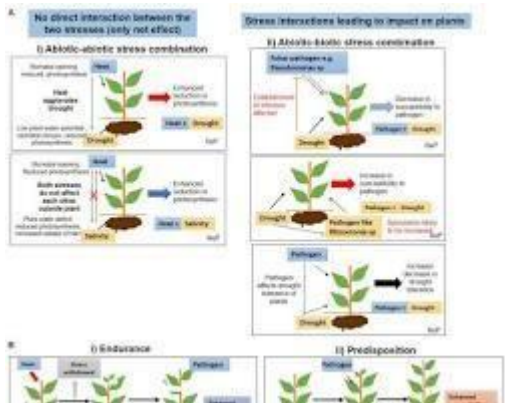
A

No direct interaction between the two stresses (only net effect)

i) Abiotic-abiotic stress combination

Heat

Stomatal opening, reduced photosynthesis

Heat aggravates drought

Low plant water potential, stomatal closure, reduced photosynthesis

Drought

Enhanced reduction in photosynthesis

Heat + Drought

Heat

Stomatal opening, Reduced photosynthesis

Both stresses do not affect each other outside plant

Plant water deficit, reduced photosynthesis, increased uptake of Na+

Salinity

Enhanced reduction in photosynthesis

Heat + Salinity

Stress interactions leading to impact on plants

ii) Abiotic-biotic stress combination

Foliar pathogen e.g. Pseudomonas sp.

Establishment of infection affected

Drought

Decrease in susceptibility to pathogen

Pathogen + Drought

Drought

Pathogen like Rhizoctonia sp.

Increase in susceptibility to pathogen

Pathogen + Drought

Pathogen

Pathogen affects drought tolerance of plants

Drought

Increase/ decrease in drought tolerance

Pathogen + Drought

B

i) Endurance

Heat

Stress acclimation

Pathogen

ii) Predisposition

Pathogen

Enhanced